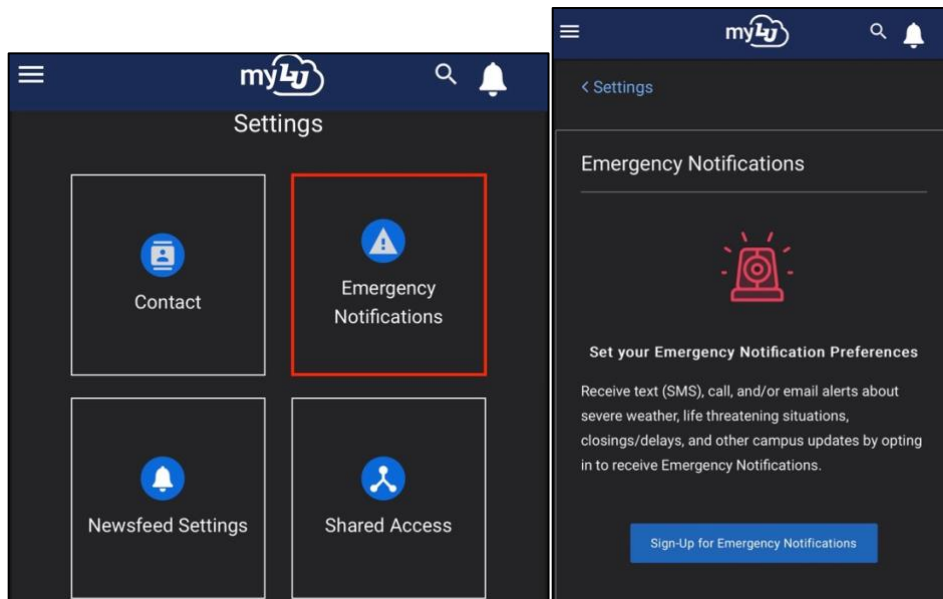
myLU

Settings

Contact

Emergency Notifications

Newsfeed Settings

Shared Access

myLU

< Settings

Emergency Notifications

Set your Emergency Notification Preferences

Receive text (SMS), call, and/or email alerts about severe weather, life threatening situations, closings/delays, and other campus updates by opting in to receive Emergency Notifications.

Sign-Up for Emergency Notifications